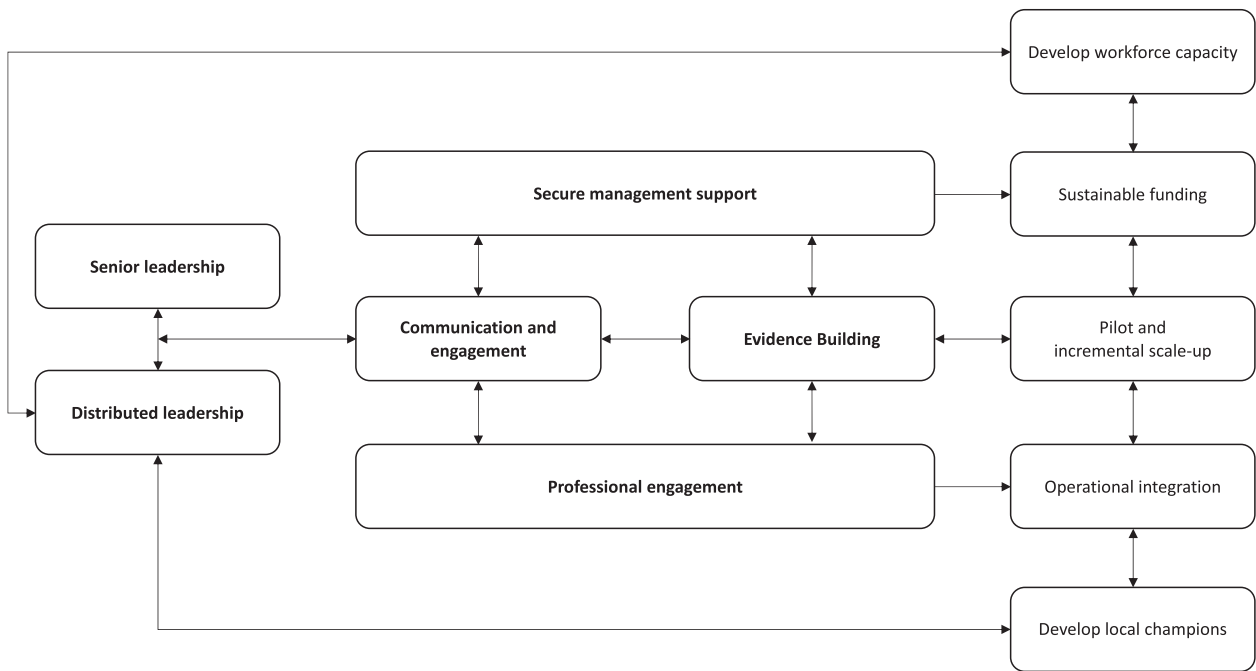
Develop workforce capacity

Secure management support

Sustainable funding

Senior leadership

Communication and engagement

Evidence Building

Pilot and incremental scale-up

Distributed leadership

Professional engagement

Operational integration

Develop local champions